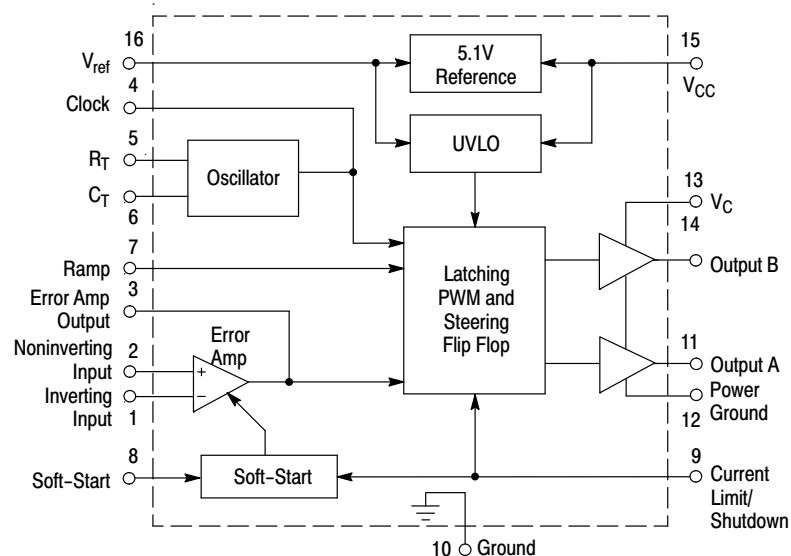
16
$V_{ref}$
4
Clock
5
$R_T$
$C_T$
6
7
Ramp
Error Amp
3
Output
Noninverting
2
Input
Inverting
Input
1
8
Soft-Start

5.1V Reference
UVLO
Oscillator
Latching PWM and Steering Flip Flop
Error Amp
+
−
Soft-Start

15
$V_{CC}$
13
$V_C$
14
Output B
11
Output A
Power Ground
12
9
Current Limit/ Shutdown
10
Ground